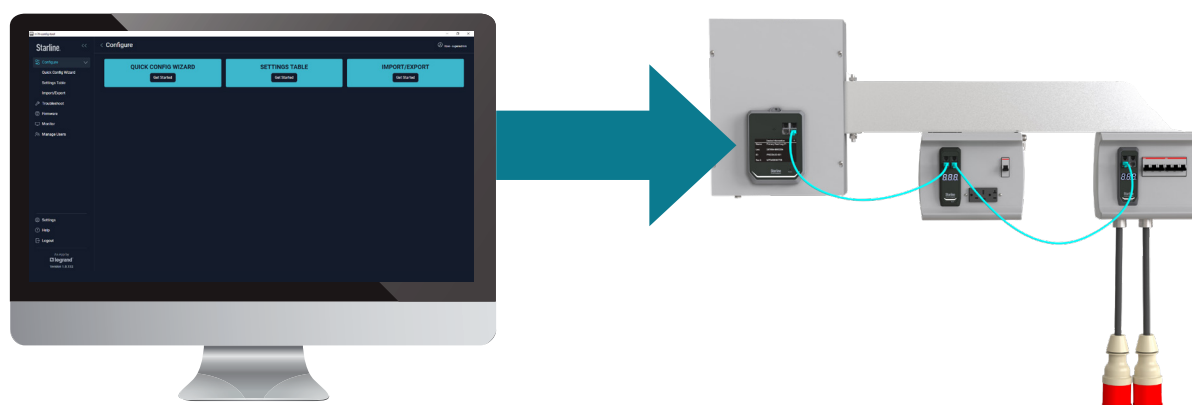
Starline

Configure

Configure

Quick Config Wizard

Settings Table

Import/Export

Troubleshoot

Firmware

Monitor

Manage Users

QUICK CONFIG WIZARD

Get Started

SETTINGS TABLE

Get Started

IMPORT/EXPORT

Get Started

Settings

Help

Logout

legrand